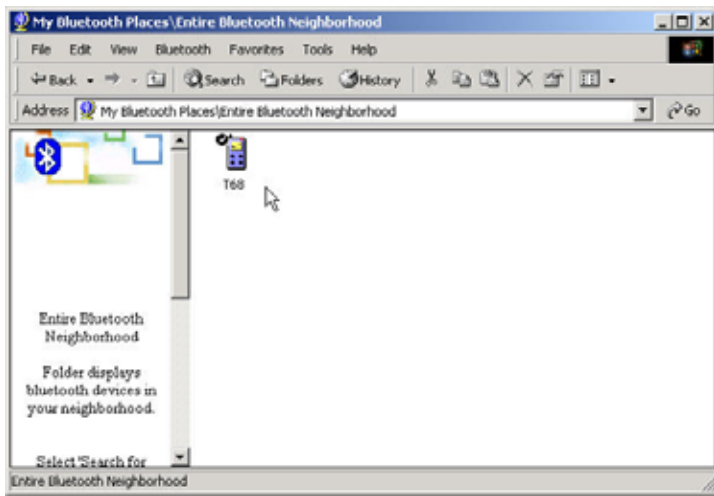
My Bluetooth Places\Entire Bluetooth Neighborhood

File Edit View Bluetooth Favorites Tools Help

Back Search Folders History

Address My Bluetooth Places\Entire Bluetooth Neighborhood Go

T68

Entire Bluetooth Neighborhood

Folder displays bluetooth devices in your neighborhood.

Select 'Search for

Entire Bluetooth Neighborhood